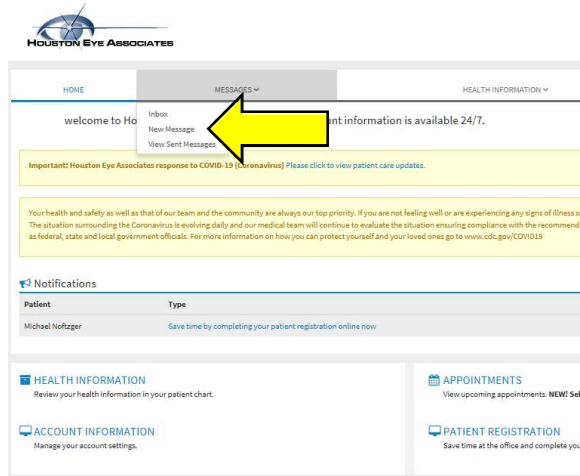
HOUSTON EYE ASSOCIATES

HOME
MESSAGES
HEALTH INFORMATION

Inbox
New Message
View Sent Messages

welcome to Ho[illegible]ant information is available 24/7.

Important: Houston Eye Associates response to COVID-19 (Coronavirus) Please click to view patient care updates.

Your health and safety as well as that of our team and the community are always our top priority. If you are not feeling well or are experiencing any signs of illness s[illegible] The situation surrounding the Coronavirus is evolving daily and our medical team will continue to evaluate the situation ensuring compliance with the recommend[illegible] as federal, state and local government officials. For more information on how you can protect yourself and your loved ones go to www.cdc.gov/COVID19

Notifications

| Patient | Type |
|---|---|
| Michael Noftzger | Save time by completing your patient registration online now |

HEALTH INFORMATION
Review your health information in your patient chart.

APPOINTMENTS
View upcoming appointments. NEW! Sel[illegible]

ACCOUNT INFORMATION
Manage your account settings.

PATIENT REGISTRATION
Save time at the office and complete you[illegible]